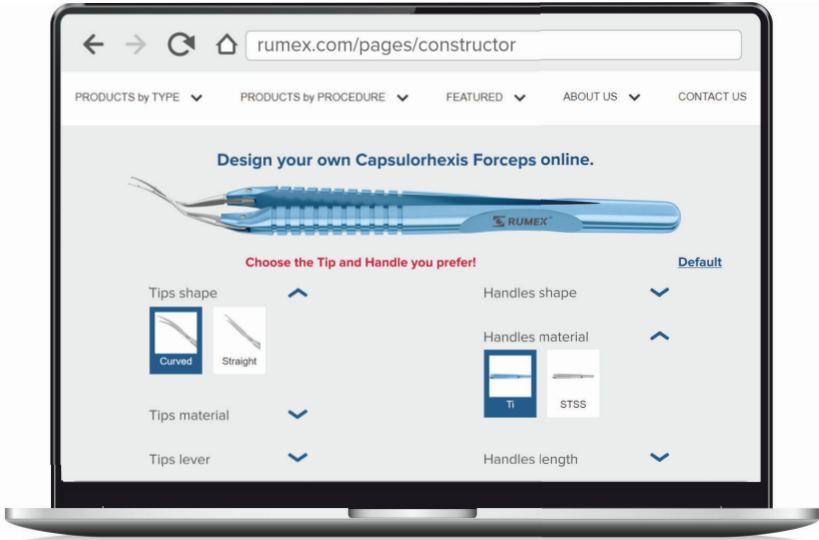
rumex.com/pages/constructor

PRODUCTS by TYPE PRODUCTS by PROCEDURE FEATURED ABOUT US CONTACT US

Design your own Capsulorhexis Forceps online.

RUMEX

Choose the Tip and Handle you prefer!

Default

Tips shape

Curved

Straight

Tips material

Tips lever

Handles shape

Handles material

Ti

STSS

Handles length